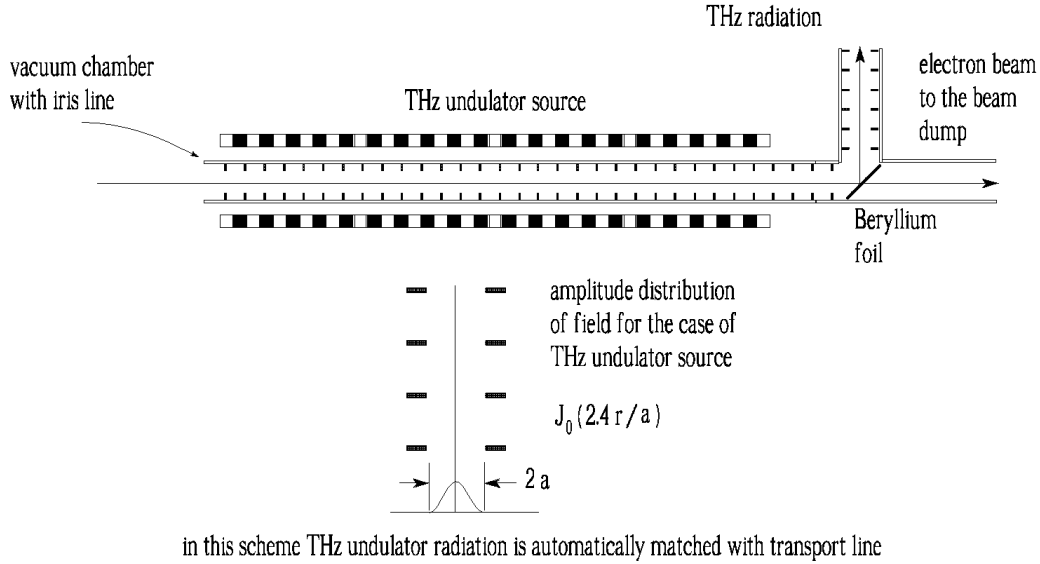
THz radiation

vacuum chamber with iris line

THz undulator source

electron beam to the beam dump

Beryllium foil

amplitude distribution of field for the case of THz undulator source

$J_0(2.4\,r/a)$

2 a

in this scheme THz undulator radiation is automatically matched with transport line